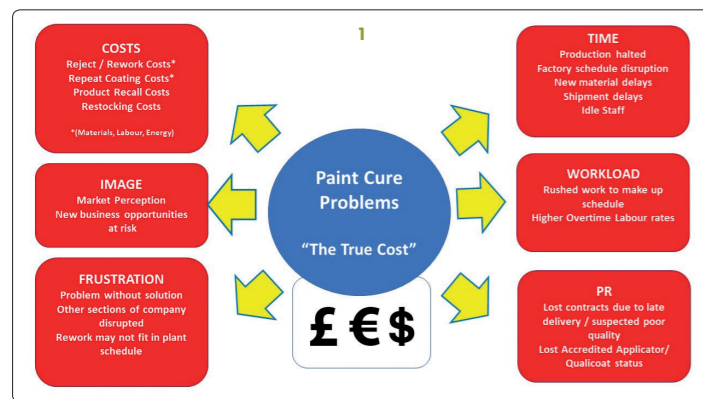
1

COSTS
Reject / Rework Costs*
Repeat Coating Costs*
Product Recall Costs
Restocking Costs

*(Materials, Labour, Energy)

IMAGE
Market Perception
New business opportunities at risk

FRUSTRATION
Problem without solution
Other sections of company disrupted
Rework may not fit in plant schedule

Paint Cure Problems

"The True Cost"

£ € $

TIME
Production halted
Factory schedule disruption
New material delays
Shipment delays
Idle Staff

WORKLOAD
Rushed work to make up schedule
Higher Overtime Labour rates

PR
Lost contracts due to late delivery / suspected poor quality
Lost Accredited Applicator/ Qualicoat status